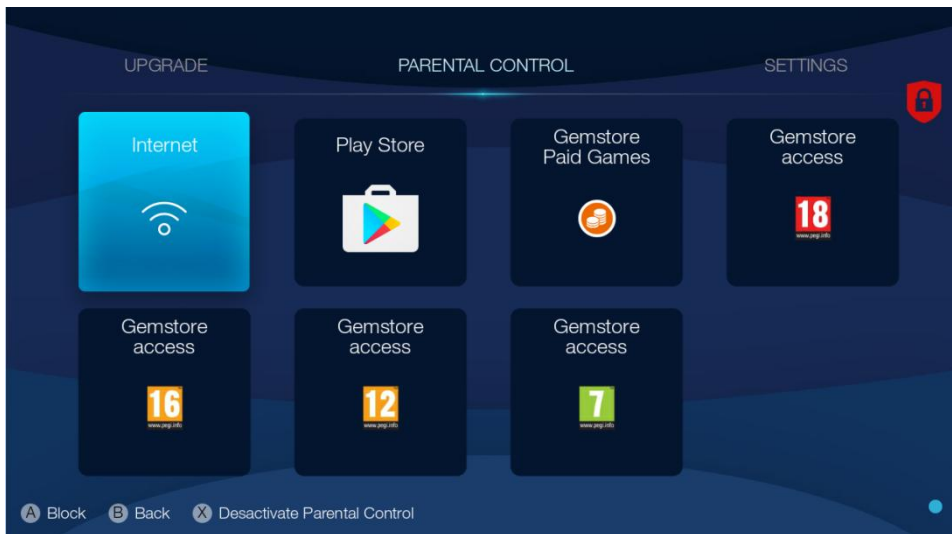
UPGRADE PARENTAL CONTROL SETTINGS

Internet

Play Store

Gemstore Paid Games

Gemstore access

18
www.pegi.info

Gemstore access

16
www.pegi.info

Gemstore access

12
www.pegi.info

Gemstore access

7
www.pegi.info

A Block B Back X Desactivate Parental Control